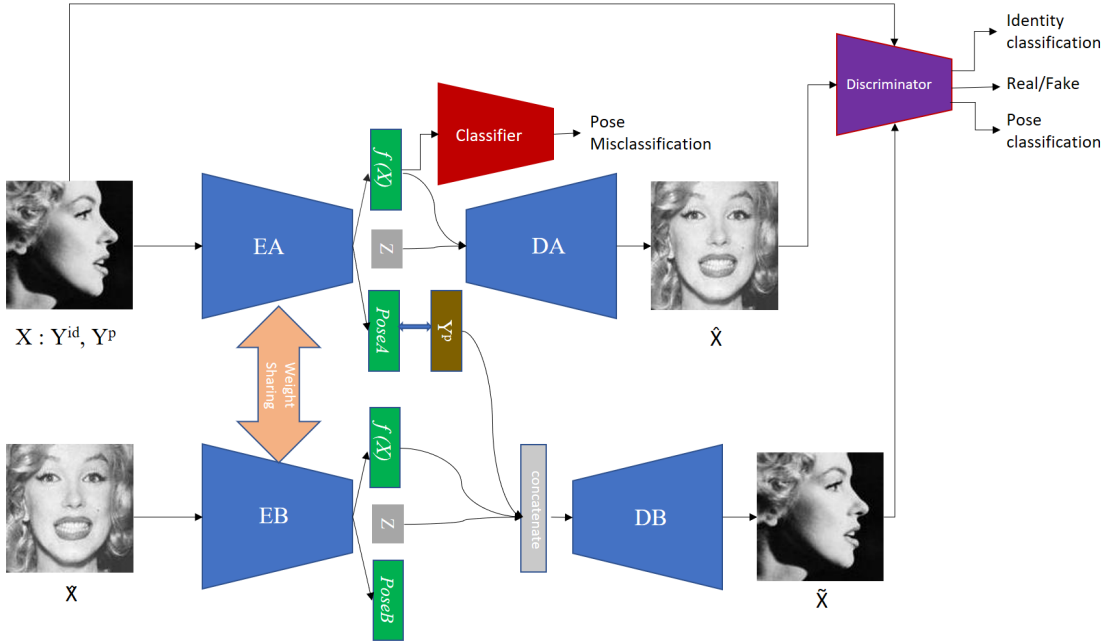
Identity classification
Discriminator
Real/Fake
Pose classification
Classifier
Pose Misclassification
$f(X)$
EA
Z
DA
PoseA
$Y^p$
X : $Y^{id}$, $Y^p$
$\hat{X}$
Weight Sharing
$f(X)$
concatenate
EB
Z
DB
PoseB
$\breve{X}$
$\tilde{X}$